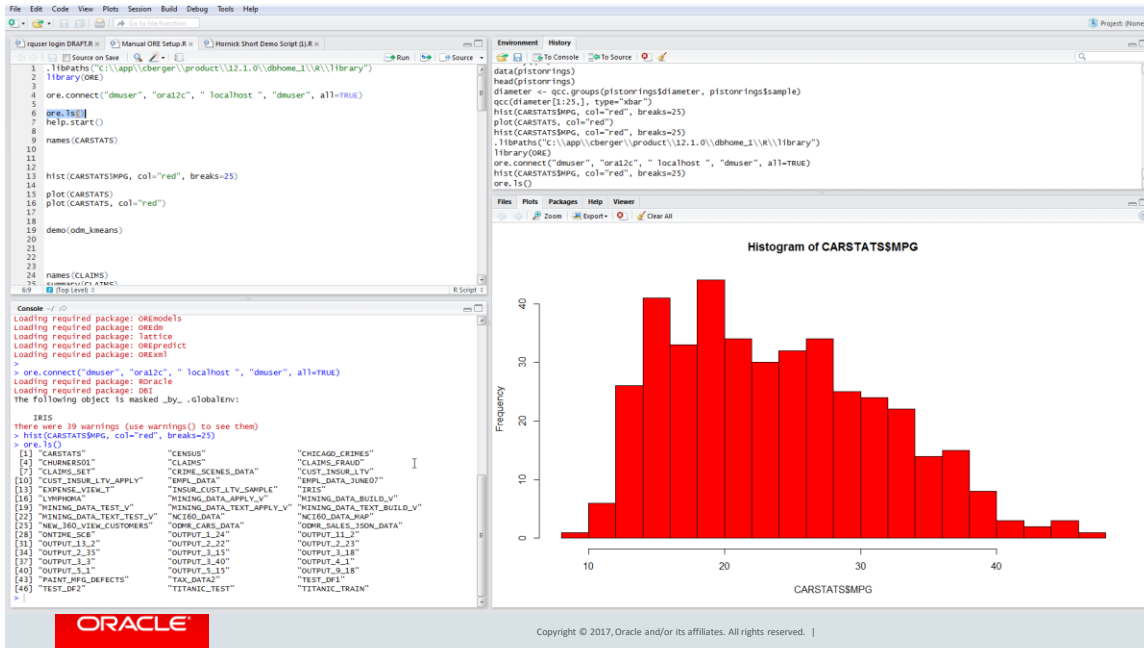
File Edit Code View Plots Session Build Debug Tools Help

Go to file/function

Project: (None)

rquser login DRAFT.R | Manual ORE Setup.R | Hornick Short Demo Script (1).R

Source on Save | Run | Source

1 .libPaths("C:\\app\\cberger\\product\\12.1.0\\dbhome_1\\R\\library")
2 library(ORE)
3
4 ore.connect("dmuser", "ora12c", " localhost ", "dmuser", all=TRUE)
5
6 ore.ls()
7 help.start()
8
9 names(CARSTATS)
10
11
12
13 hist(CARSTATS$MPG, col="red", breaks=25)
14
15 plot(CARSTATS)
16 plot(CARSTATS, col="red")
17
18
19 demo(odm_kmeans)
20
21
22
23
24 names(CLAIMS)
25 summary(CLAIMS)

6:9 (Top Level) R Script

Console ~/

Loading required package: OREmodels
Loading required package: OREdm
Loading required package: lattice
Loading required package: OREpredict
Loading required package: ORExml
>
> ore.connect("dmuser", "ora12c", " localhost ", "dmuser", all=TRUE)
Loading required package: ROracle
Loading required package: DBI
The following object is masked _by_ .GlobalEnv:

    IRIS

There were 39 warnings (use warnings() to see them)
> hist(CARSTATS$MPG, col="red", breaks=25)
> ore.ls()
 [1] "CARSTATS" "CENSUS" "CHICAGO_CRIMES"
 [4] "CHURNERS01" "CLAIMS" "CLAIMS_FRAUD"
 [7] "CLAIMS_SET" "CRIME_SCENES_DATA" "CUST_INSUR_LTV"
[10] "CUST_INSUR_LTV_APPLY" "EMPL_DATA" "EMPL_DATA_JUNE07"
[13] "EXPENSE_VIEW_T" "INSUR_CUST_LTV_SAMPLE" "IRIS"
[16] "LYMPHOMA" "MINING_DATA_APPLY_V" "MINING_DATA_BUILD_V"
[19] "MINING_DATA_TEST_V" "MINING_DATA_TEXT_APPLY_V" "MINING_DATA_TEXT_BUILD_V"
[22] "MINING_DATA_TEXT_TEST_V" "NCI60_DATA" "NCI60_DATA_MAP"
[25] "NEW_360_VIEW_CUSTOMERS" "ODMR_CARS_DATA" "ODMR_SALES_JSON_DATA"
[28] "ONTIME_SCB" "OUTPUT_1_24" "OUTPUT_11_2"
[31] "OUTPUT_13_2" "OUTPUT_2_22" "OUTPUT_2_23"
[34] "OUTPUT_2_35" "OUTPUT_3_15" "OUTPUT_3_18"
[37] "OUTPUT_3_3" "OUTPUT_3_40" "OUTPUT_4_1"
[40] "OUTPUT_5_1" "OUTPUT_5_15" "OUTPUT_9_18"
[43] "PAINT_MFG_DEFECTS" "TAX_DATA2" "TEST_DF1"
[46] "TEST_DF2" "TITANIC_TEST" "TITANIC_TRAIN"
>

Environment | History

To Console | To Source

data(pistonrings)
head(pistonrings)
diameter <- qcc.groups(pistonrings$diameter, pistonrings$sample)
qcc(diameter[1:25,], type="xbar")
hist(CARSTATS$MPG, col="red", breaks=25)
plot(CARSTATS, col="red")
hist(CARSTATS$MPG, col="red", breaks=25)
.libPaths("C:\\app\\cberger\\product\\12.1.0\\dbhome_1\\R\\library")
library(ORE)
ore.connect("dmuser", "ora12c", " localhost ", "dmuser", all=TRUE)
hist(CARSTATS$MPG, col="red", breaks=25)
ore.ls()

Files | Plots | Packages | Help | Viewer

Zoom | Export | Clear All

Histogram of CARSTATS$MPG

Frequency

0 10 20 30 40

10 20 30 40

CARSTATS$MPG

ORACLE

Copyright © 2017, Oracle and/or its affiliates. All rights reserved. |